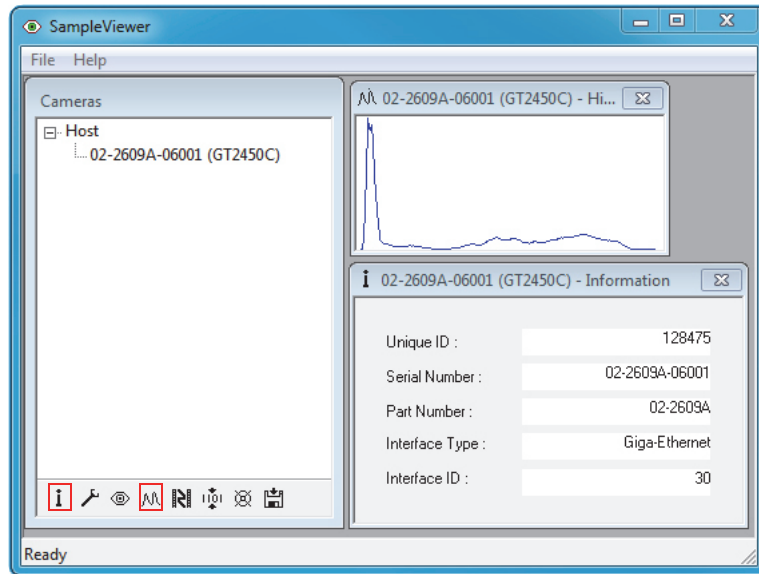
SampleViewer

File Help

Cameras

Host
02-2609A-06001 (GT2450C)

02-2609A-06001 (GT2450C) - Hi...

02-2609A-06001 (GT2450C) - Information

| | |
|---|---|
| Unique ID : | 128475 |
| Serial Number : | 02-2609A-06001 |
| Part Number : | 02-2609A |
| Interface Type : | Giga-Ethernet |
| Interface ID : | 30 |

Ready